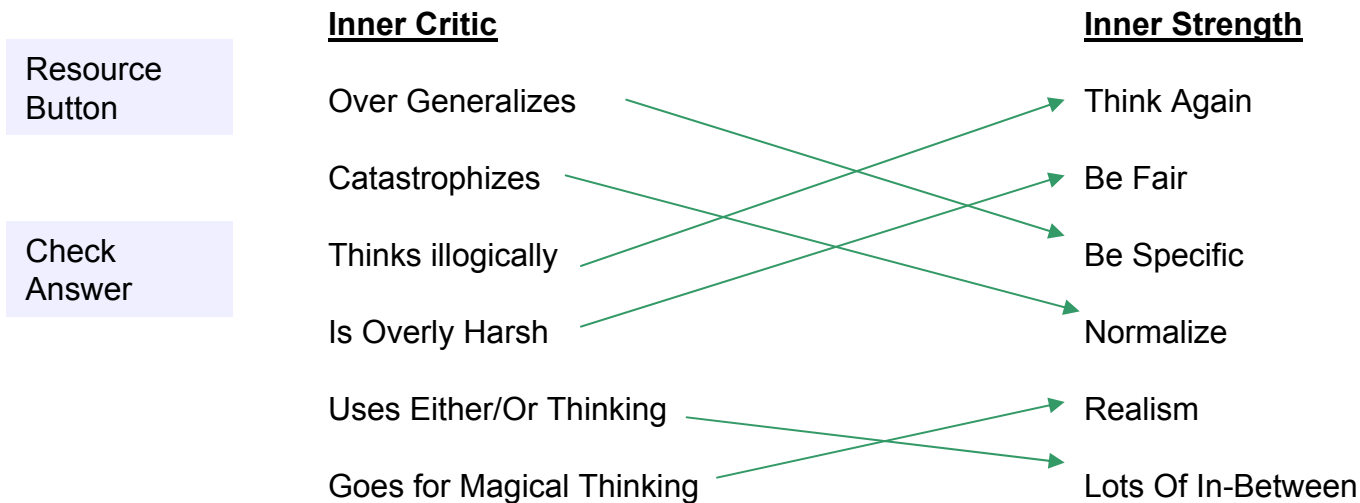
Resource Button

Check Answer

**Inner Critic**

Over Generalizes

Catastrophizes

Thinks illogically

Is Overly Harsh

Uses Either/Or Thinking

Goes for Magical Thinking

**Inner Strength**

Think Again

Be Fair

Be Specific

Normalize

Realism

Lots Of In-Between